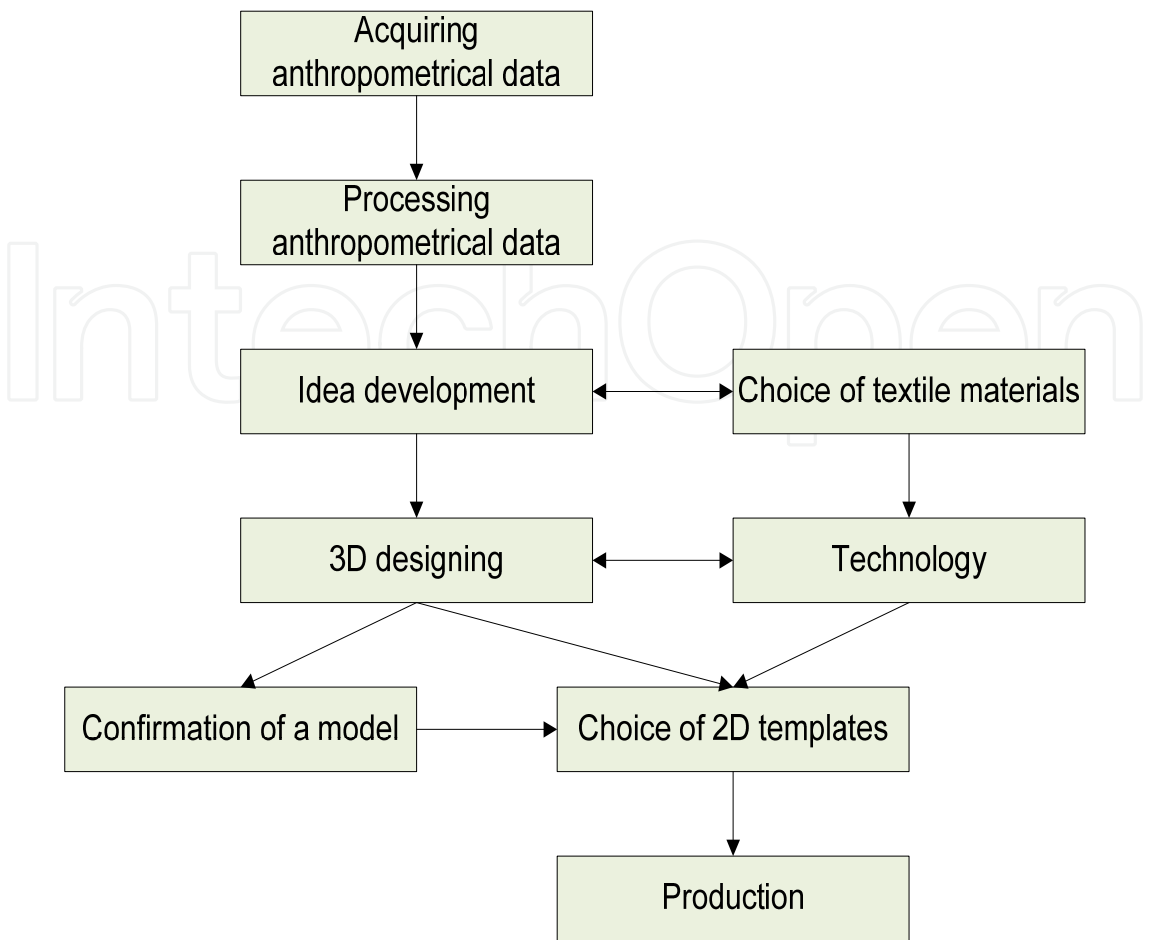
Acquiring anthropometrical data

Processing anthropometrical data

IntechOpen

Idea development

Choice of textile materials

3D designing

Technology

Confirmation of a model

Choice of 2D templates

Production